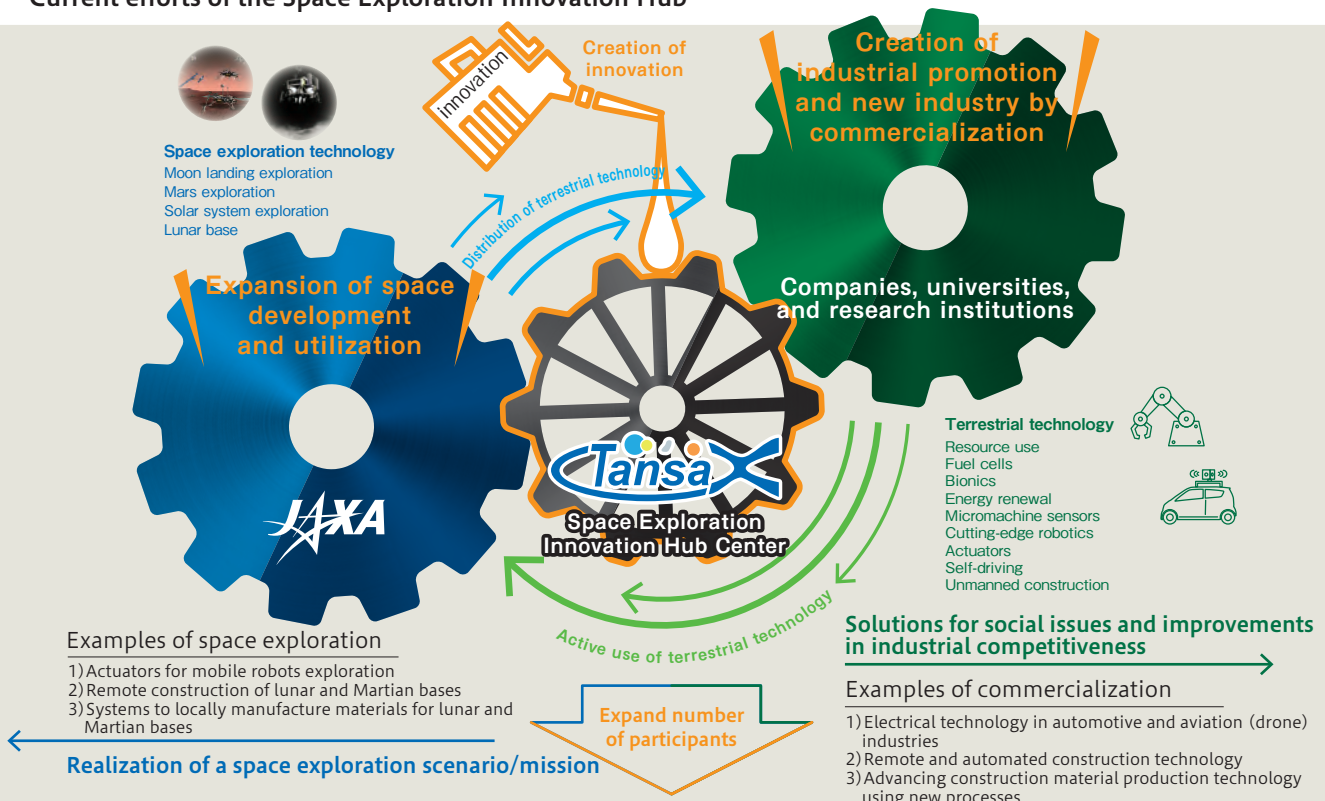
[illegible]

Creation of innovation

innovation

Creation of industrial promotion and new industry by commercialization

Space exploration technology
Moon landing exploration
Mars exploration
Solar system exploration
Lunar base

Distribution of terrestrial technology

Expansion of space development and utilization

Companies, universities, and research institutions

Terrestrial technology
Resource use
Fuel cells
Bionics
Energy renewal
Micromachine sensors
Cutting-edge robotics
Actuators
Self-driving
Unmanned construction

JAXA

TansaX
Space Exploration Innovation Hub Center

Active use of terrestrial technology

Solutions for social issues and improvements in industrial competitiveness

Examples of space exploration
1) Actuators for mobile robots exploration
2) Remote construction of lunar and Martian bases
3) Systems to locally manufacture materials for lunar and Martian bases

Expand number of participants

Realization of a space exploration scenario/mission

Examples of commercialization
1) Electrical technology in automotive and aviation (drone) industries
2) Remote and automated construction technology
3) Advancing construction material production technology using new processes